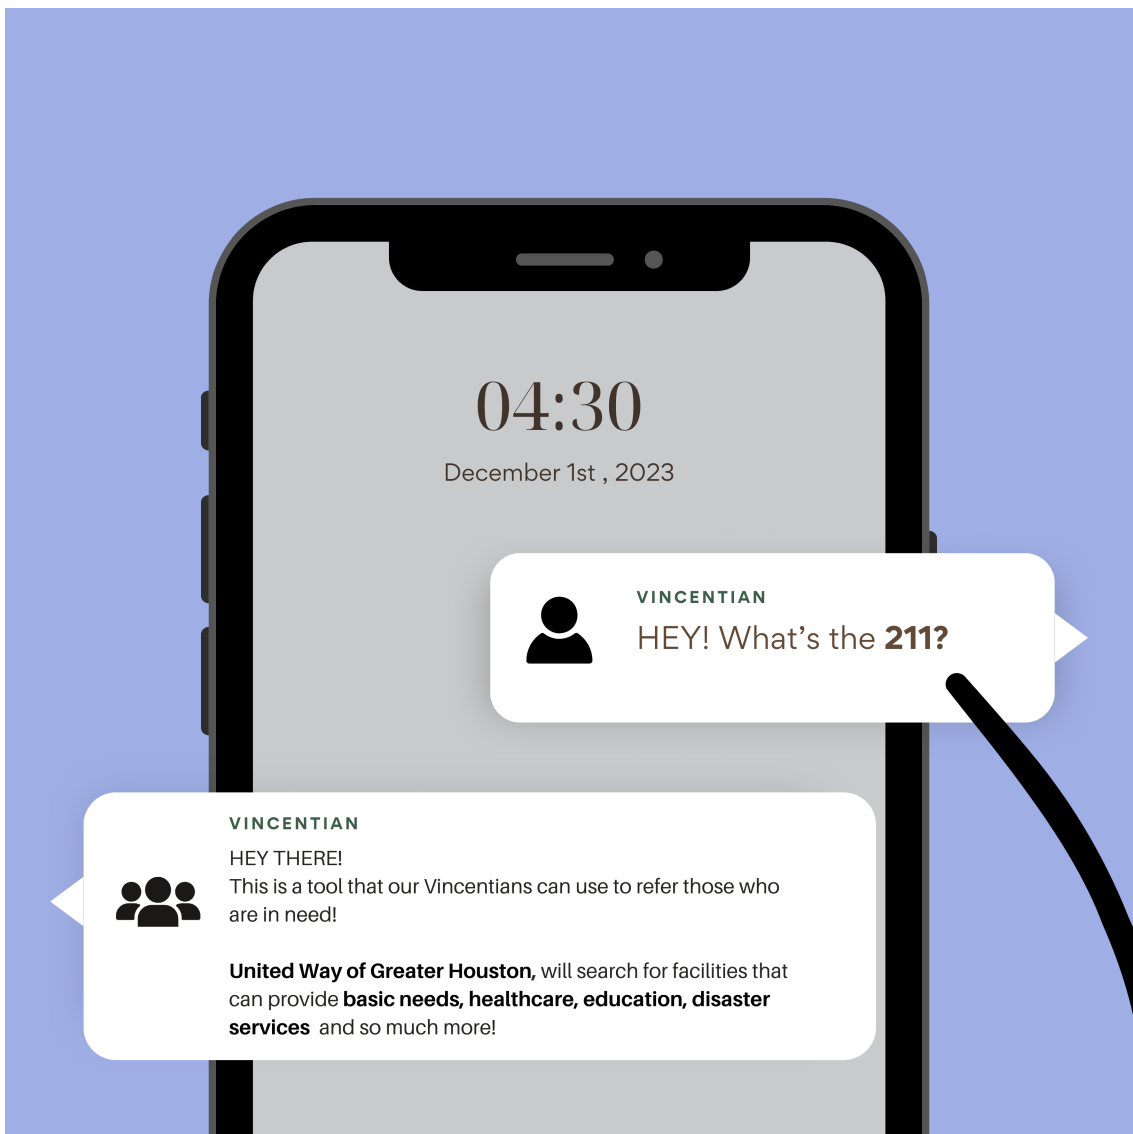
04:30

December 1st , 2023

VINCENTIAN

HEY! What’s the **211?**

VINCENTIAN

HEY THERE!
This is a tool that our Vincentians can use to refer those who are in need!

**United Way of Greater Houston,** will search for facilities that can provide **basic needs, healthcare, education, disaster services** and so much more!